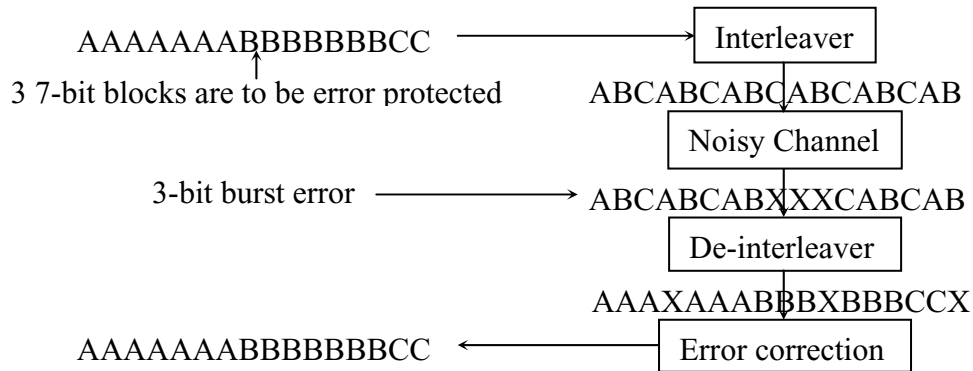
AAAAAAABBBBBBBCC

3 7-bit blocks are to be error protected

Interleaver

ABCABCABCABCABCAB

Noisy Channel

3-bit burst error

ABCABCABXXXCABCAB

De-interleaver

AAAXAAABBBXBBBCCX

AAAAAAABBBBBBBCC

Error correction